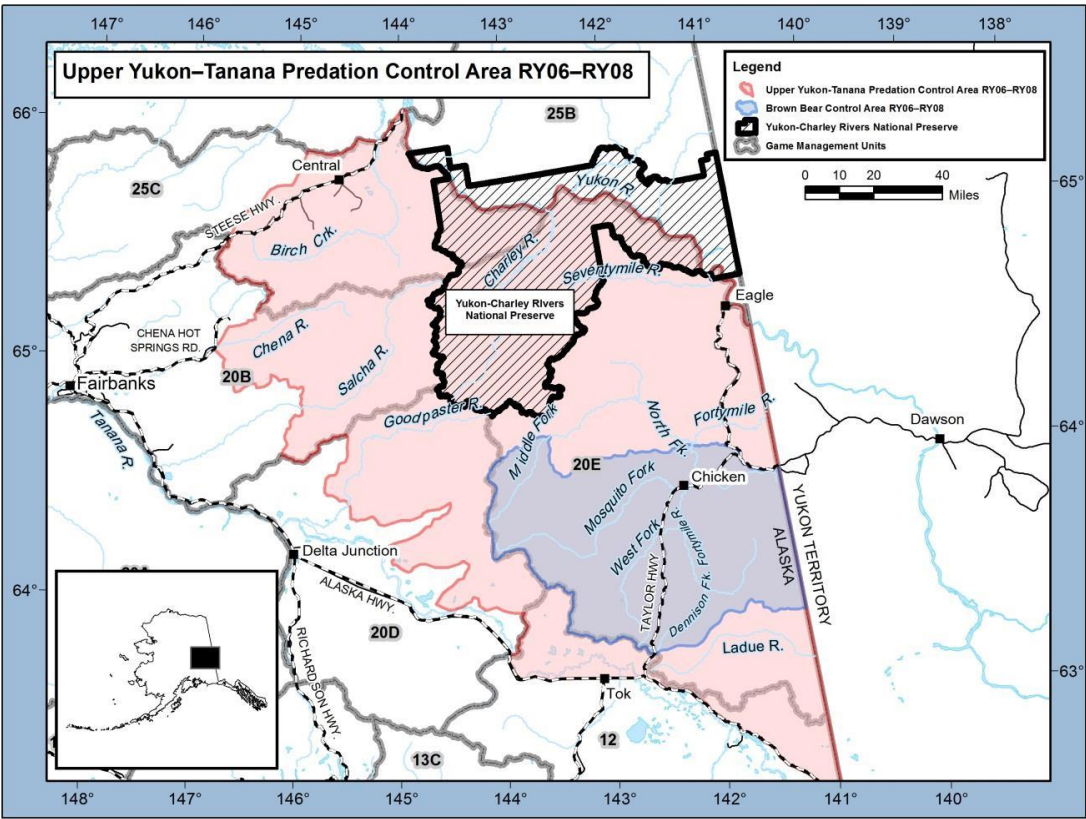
147° 146° 145° 144° 143° 142° 141° 140° 139° 138°

Upper Yukon–Tanana Predation Control Area RY06–RY08

Legend
Upper Yukon-Tanana Predation Control Area RY06–RY08
Brown Bear Control Area RY06–RY08
Yukon-Charley Rivers National Preserve
Game Management Units

0 10 20 40
Miles

66°
65°
65°
64°
64°
63°
63°

25B
25C
Central
STEESE HWY.
Birch Crk.
Yukon R.
Charley R.
Seventymile R.
Eagle
Yukon-Charley Rivers National Preserve
CHENA HOT SPRINGS RD.
Chena R.
Salcha R.
Fairbanks
20B
Tanana R.
Goodpaster R.
Middle Fork
North Fk.
Fortymile R.
Dawson
20E
Chicken
Mosquito Fork
West Fork
Fortymile R.
YUKON TERRITORY
ALASKA
Delta Junction
ALASKA HWY.
TAYLOR HWY
Dennison Fk.
RICHARDSON HWY.
20D
Ladue R.
Tok
12
13C
20A

148° 147° 146° 145° 144° 143° 142° 141° 140°